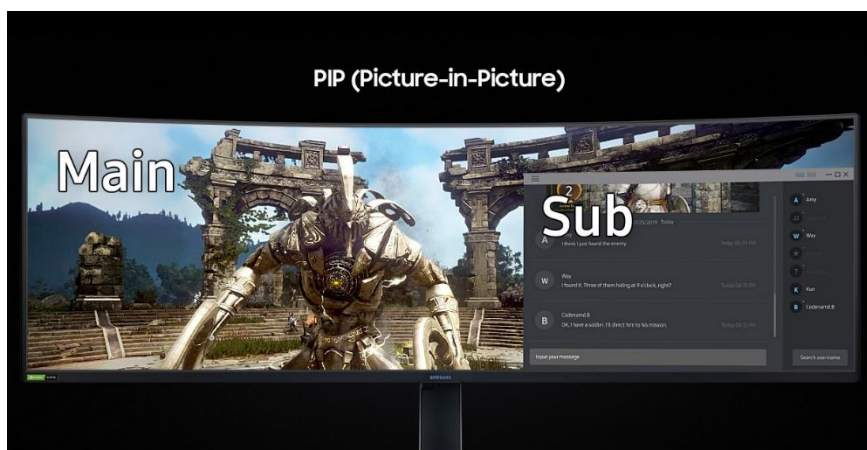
PIP (Picture-in-Picture)

Main

Sub

I think I just found the enemy.

Wey
I found it. Three of them hiding at 9 o'clock, right?

Codename.B
OK, I have a soldier. I'll direct him to his mission.

Input your message

Amy
Wey
Kun
Codename.B

Search user name

SAMSUNG